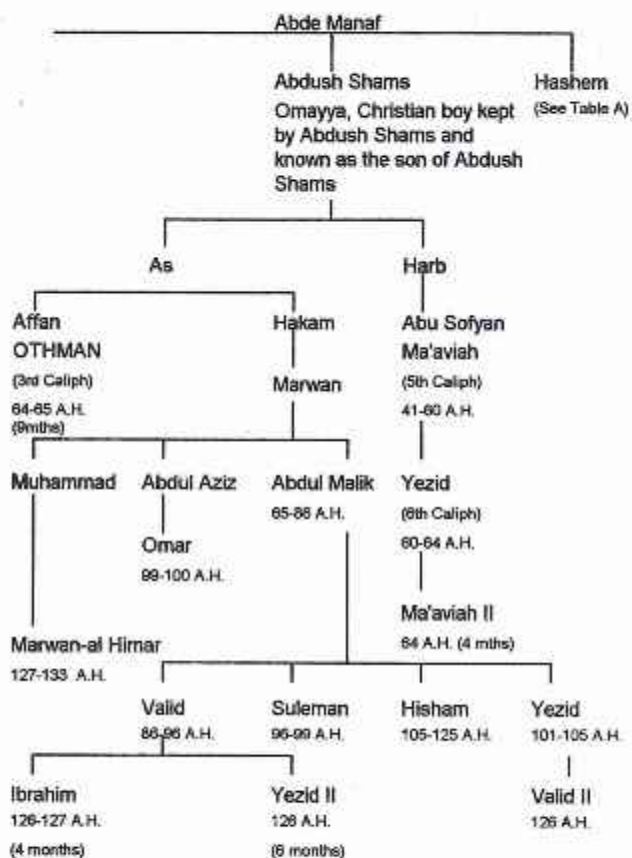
Abde Manaf

Abdush Shams

Omayya, Christian boy kept by Abdush Shams and known as the son of Abdush Shams

Hashem
(See Table A)

As

Harb

Affan
OTHMAN
(3rd Caliph)
64-65 A.H.
(9mths)

Hakam

Marwan

Abu Sofyan
Ma'aviah
(5th Caliph)
41-60 A.H.

Muhammad

Abdul Aziz

Omar
99-100 A.H.

Abdul Malik
65-86 A.H.

Yezid
(6th Caliph)
60-64 A.H.

Ma'aviah II
64 A.H. (4 mths)

Marwan-al Himar
127-133 A.H.

Valid
86-96 A.H.

Suleman
96-99 A.H.

Hisham
105-125 A.H.

Yezid
101-105 A.H.

Ibrahim
126-127 A.H.
(4 months)

Yezid II
126 A.H.
(6 months)

Valid II
126 A.H.